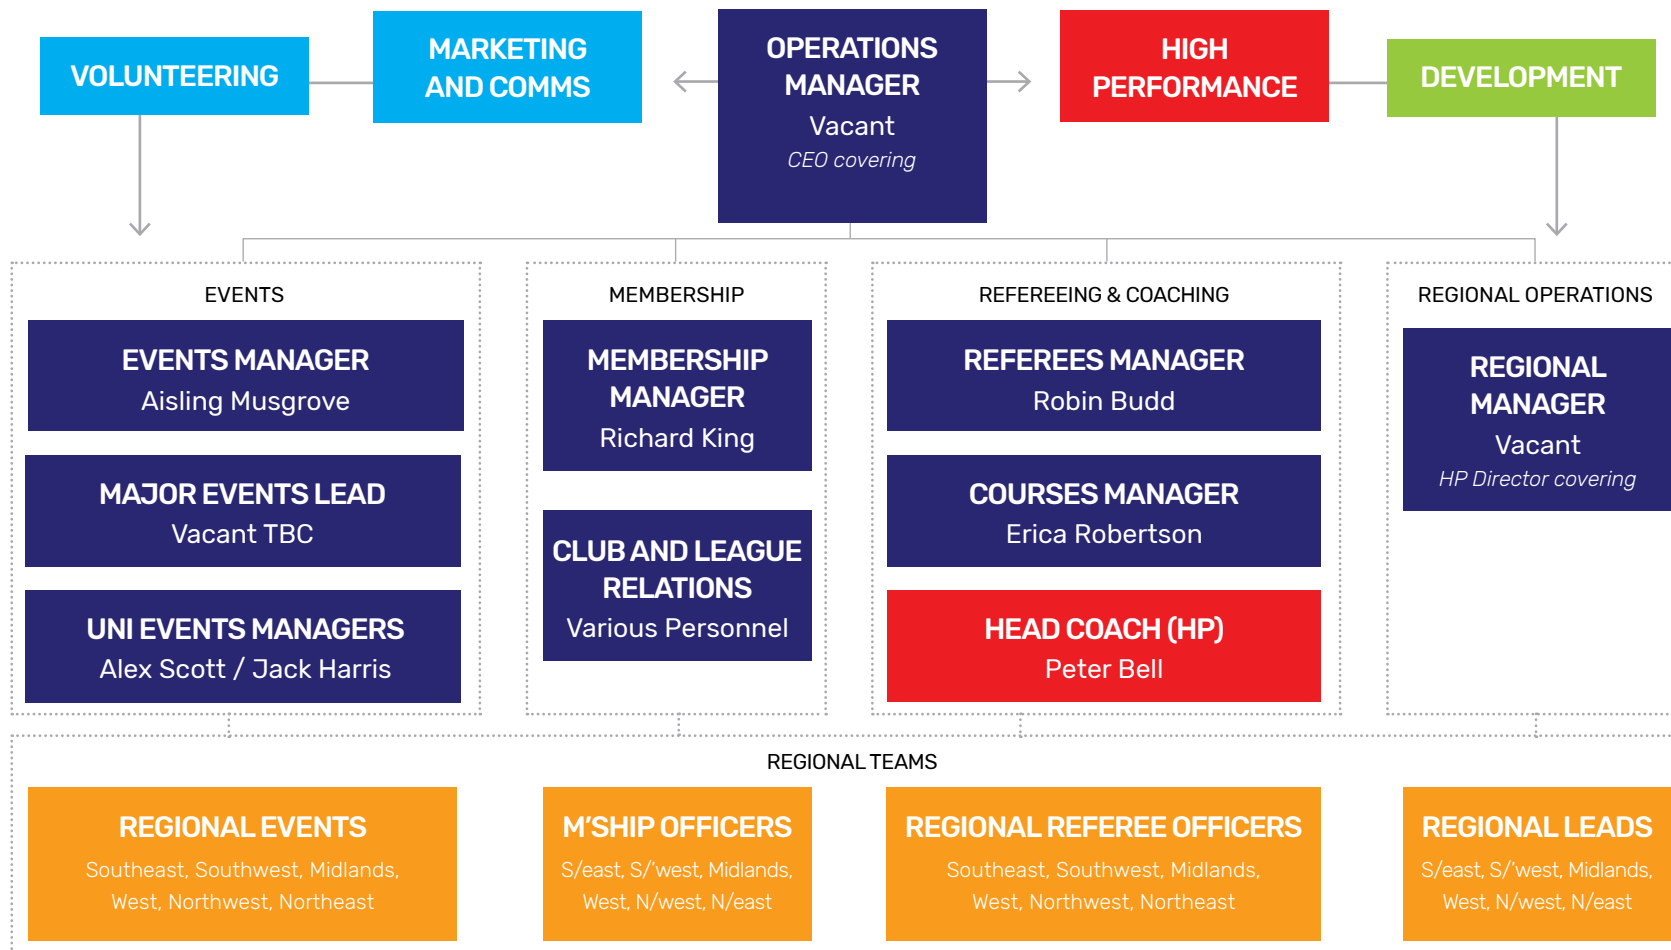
VOLUNTEERING

MARKETING AND COMMS

OPERATIONS MANAGER
Vacant
CEO covering

HIGH PERFORMANCE

DEVELOPMENT

EVENTS

EVENTS MANAGER
Aisling Musgrove

MAJOR EVENTS LEAD
Vacant TBC

UNI EVENTS MANAGERS
Alex Scott / Jack Harris

MEMBERSHIP

MEMBERSHIP MANAGER
Richard King

CLUB AND LEAGUE RELATIONS
Various Personnel

REFEREEING & COACHING

REFEREES MANAGER
Robin Budd

COURSES MANAGER
Erica Robertson

HEAD COACH (HP)
Peter Bell

REGIONAL OPERATIONS

REGIONAL MANAGER
Vacant
HP Director covering

REGIONAL TEAMS

REGIONAL EVENTS
Southeast, Southwest, Midlands, West, Northwest, Northeast

M'SHIP OFFICERS
S/east, S/'west, Midlands, West, N/west, N/east

REGIONAL REFEREE OFFICERS
Southeast, Southwest, Midlands, West, Northwest, Northeast

REGIONAL LEADS
S/east, S/'west, Midlands, West, N/west, N/east